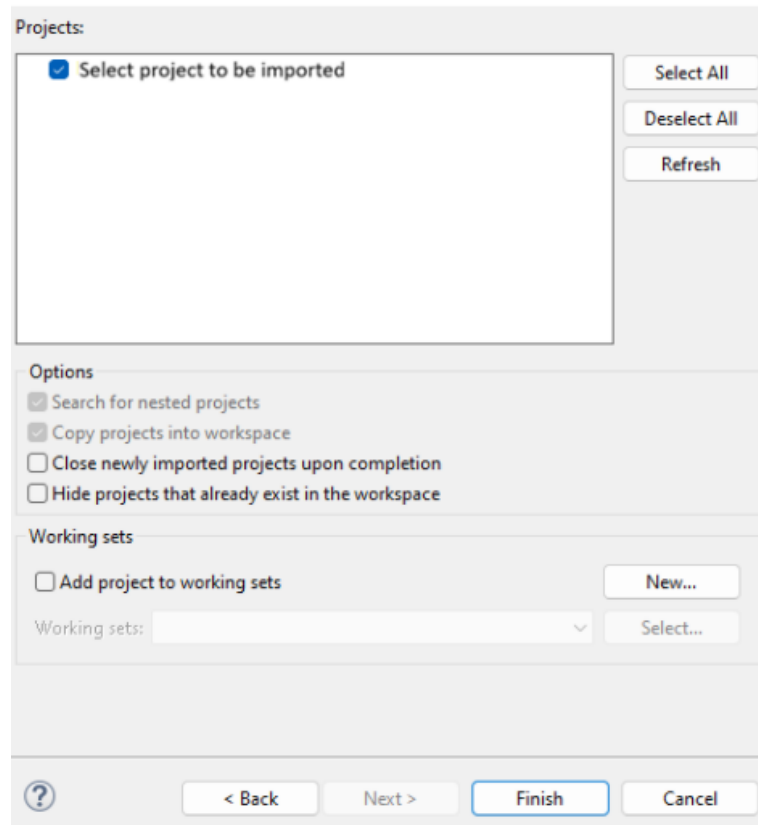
Projects:

Select project to be imported

Select All

Deselect All

Refresh

Options

Search for nested projects

Copy projects into workspace

Close newly imported projects upon completion

Hide projects that already exist in the workspace

Working sets

Add project to working sets

New...

Working sets:

Select...

?

< Back

Next >

Finish

Cancel